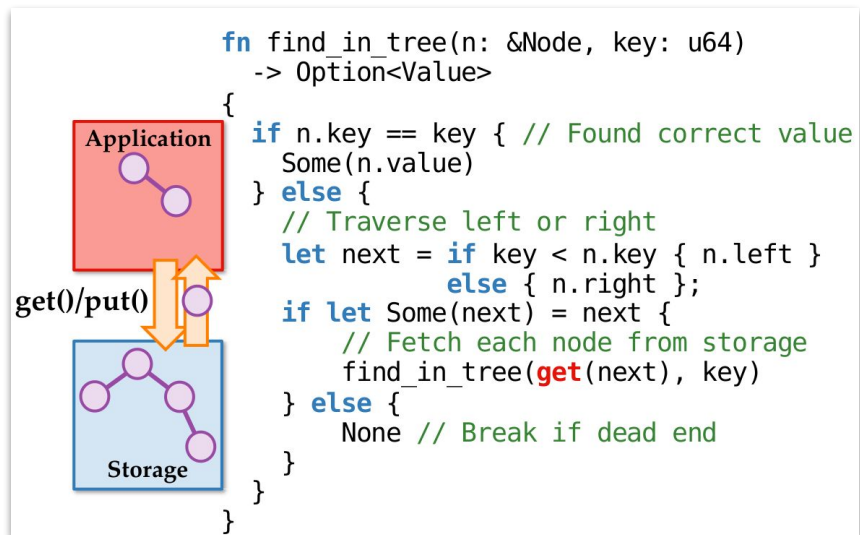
Application

get()/put()

Storage

```
fn find_in_tree(n: &Node, key: u64)
  -> Option<Value>
{
  if n.key == key { // Found correct value
    Some(n.value)
  } else {
    // Traverse left or right
    let next = if key < n.key { n.left }
               else { n.right };
    if let Some(next) = next {
      // Fetch each node from storage
      find_in_tree(get(next), key)
    } else {
      None // Break if dead end
    }
  }
}
```